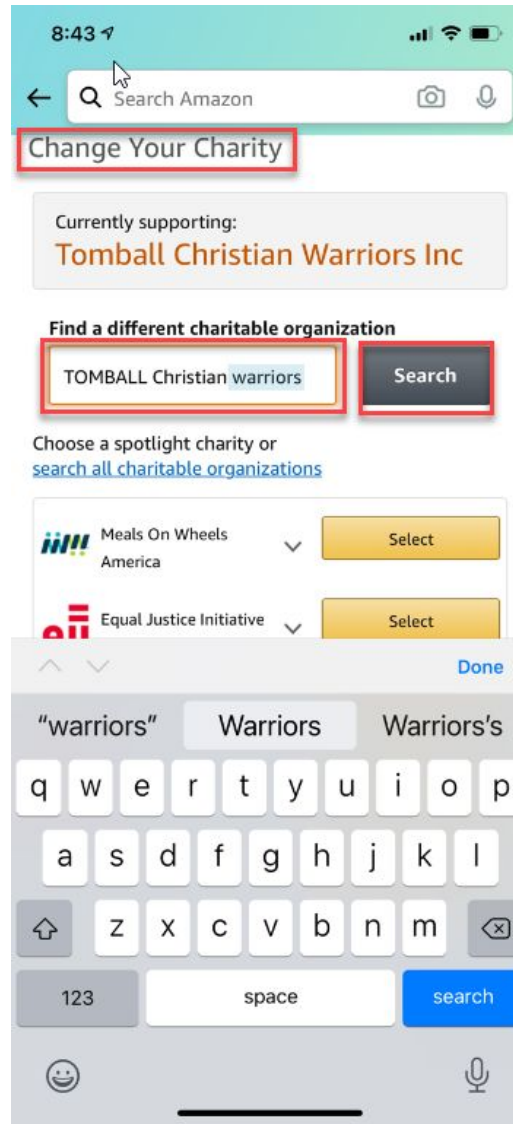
8:43

Search Amazon

Change Your Charity

Currently supporting:
Tomball Christian Warriors Inc

Find a different charitable organization

TOMBALL Christian warriors

Search

Choose a spotlight charity or search all charitable organizations

Meals On Wheels America

Select

Equal Justice Initiative

Select

Done

"warriors" Warriors Warriors's

q w e r t y u i o p
a s d f g h j k l
z x c v b n m
123 space search